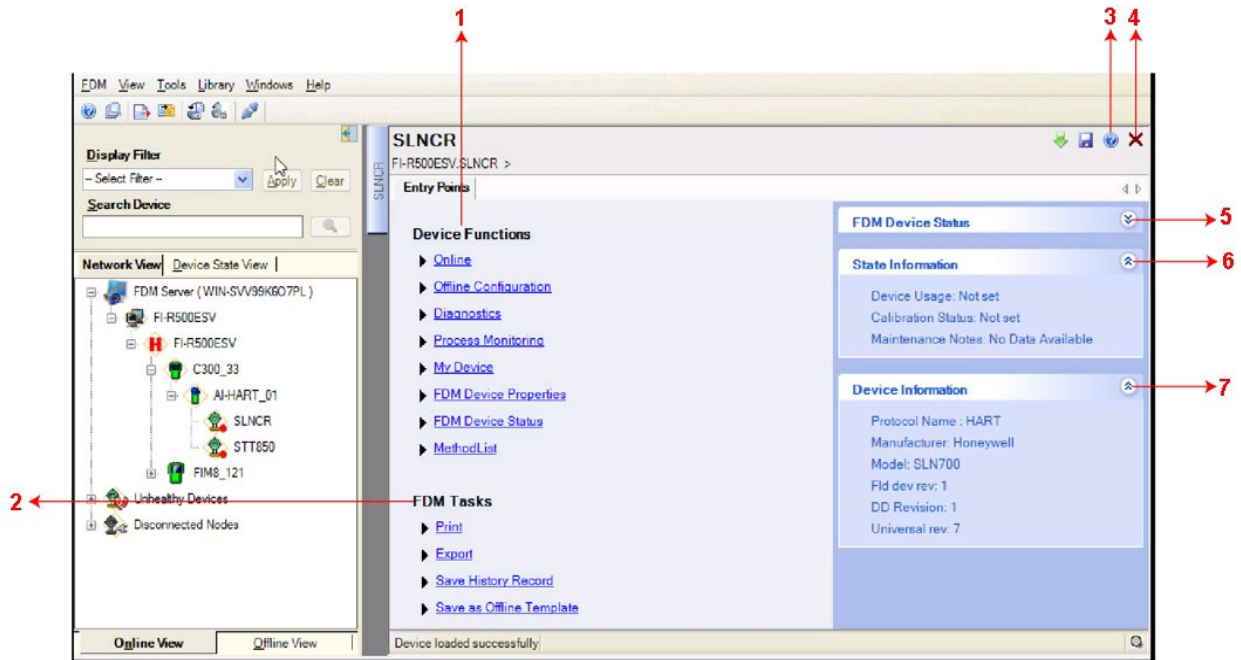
1

3 4

FDM View Tools Library Windows Help

Display Filter

-- Select Filter --

Apply Clear

Search Device

Network View Device State View

FDM Server ( WIN-SVV99K6O7PL )

FI-R500ESV

FI-R500ESV

C300_33

AI-HART_01

SLNCR

STT850

FIM8_121

Unhealthy Devices

Disconnected Nodes

Online View Offline View

SLNCR

SLNCR

FI-R500ESV.SLNCR >

Entry Points

Device Functions

Online

Offline Configuration

Diagnostics

Process Monitoring

My Device

FDM Device Properties

FDM Device Status

MethodList

FDM Tasks

Print

Export

Save History Record

Save as Offline Template

Device loaded successfully

FDM Device Status

5

State Information

6

Device Usage: Not set

Calibration Status: Not set

Maintenance Notes: No Data Available

Device Information

7

Protocol Name : HART

Manufacturer: Honeywell

Model: SLN700

Fld dev rev: 1

DD Revision: 1

Universal rev: 7

2